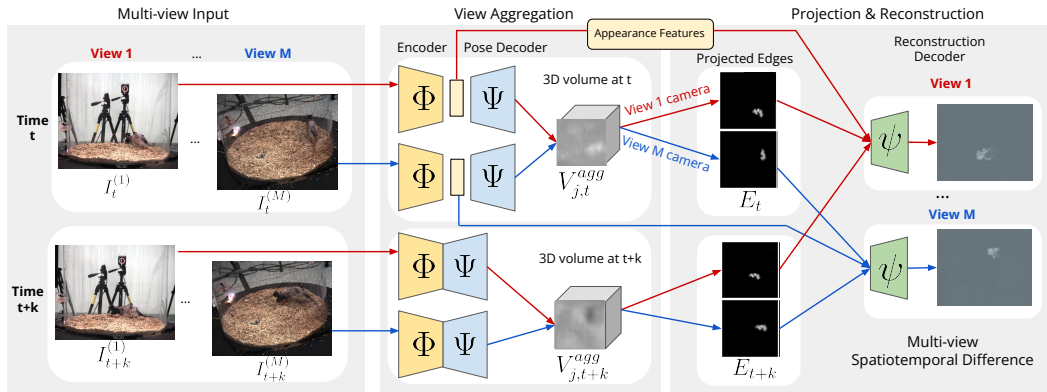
Multi-view Input

View 1 ... View M

Time t

$I_t^{(1)}$ ... $I_t^{(M)}$

Time t+k

$I_{t+k}^{(1)}$ ... $I_{t+k}^{(M)}$

View Aggregation

Appearance Features

Encoder Pose Decoder

$\Phi$ $\Psi$

3D volume at t

$\Phi$ $\Psi$

$V_{j,t}^{agg}$

$\Phi$ $\Psi$

3D volume at t+k

$\Phi$ $\Psi$

$V_{j,t+k}^{agg}$

Projection & Reconstruction

View 1 camera

View M camera

Projected Edges

$E_t$

$E_{t+k}$

Reconstruction Decoder

View 1

$\psi$

...

View M

$\psi$

Multi-view Spatiotemporal Difference